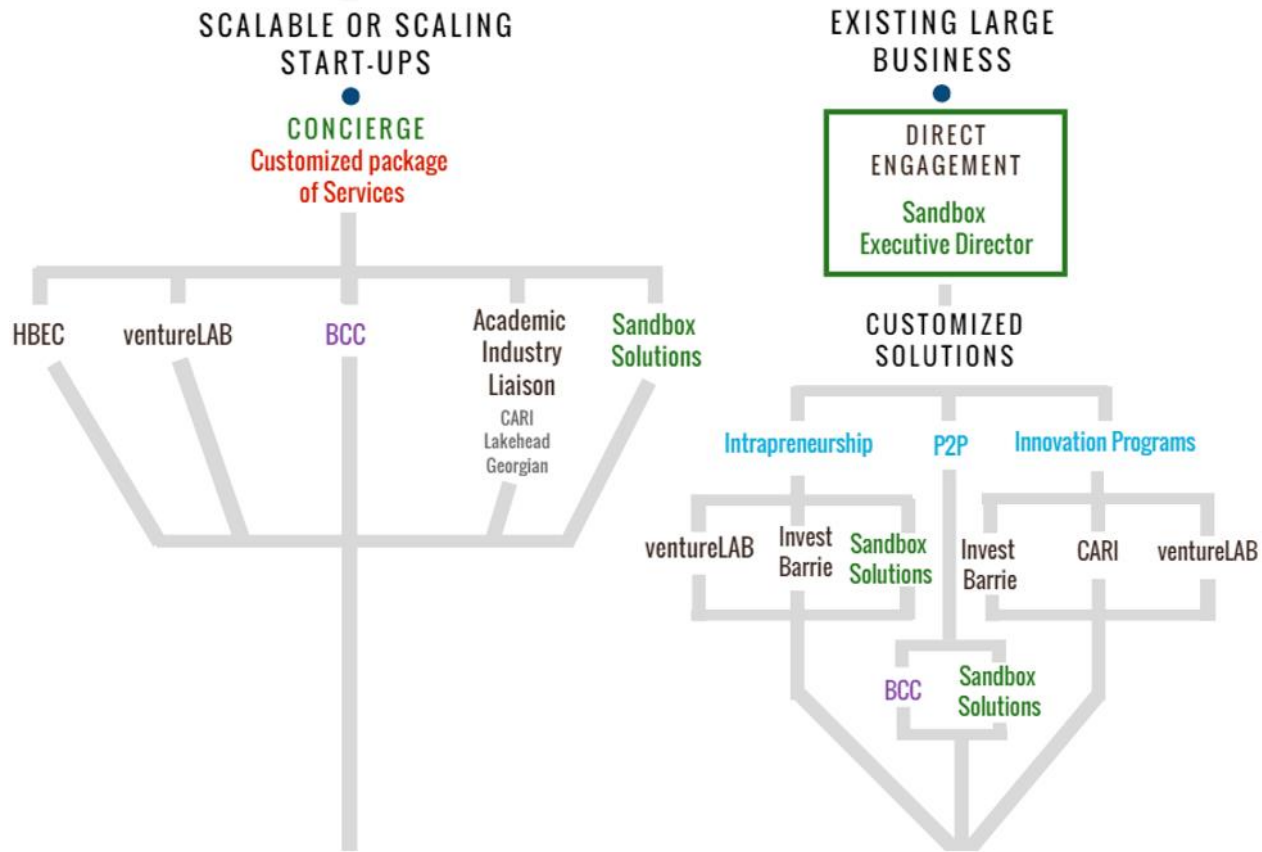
SCALABLE OR SCALING START-UPS

CONCIERGE
Customized package of Services

HBEC

ventureLAB

BCC

Academic Industry Liaison
CARI
Lakehead
Georgian

Sandbox Solutions

EXISTING LARGE BUSINESS

DIRECT ENGAGEMENT

Sandbox Executive Director

CUSTOMIZED SOLUTIONS

Intrapreneurship

P2P

Innovation Programs

ventureLAB

Invest Barrie

Sandbox Solutions

Invest Barrie

CARI

ventureLAB

BCC

Sandbox Solutions